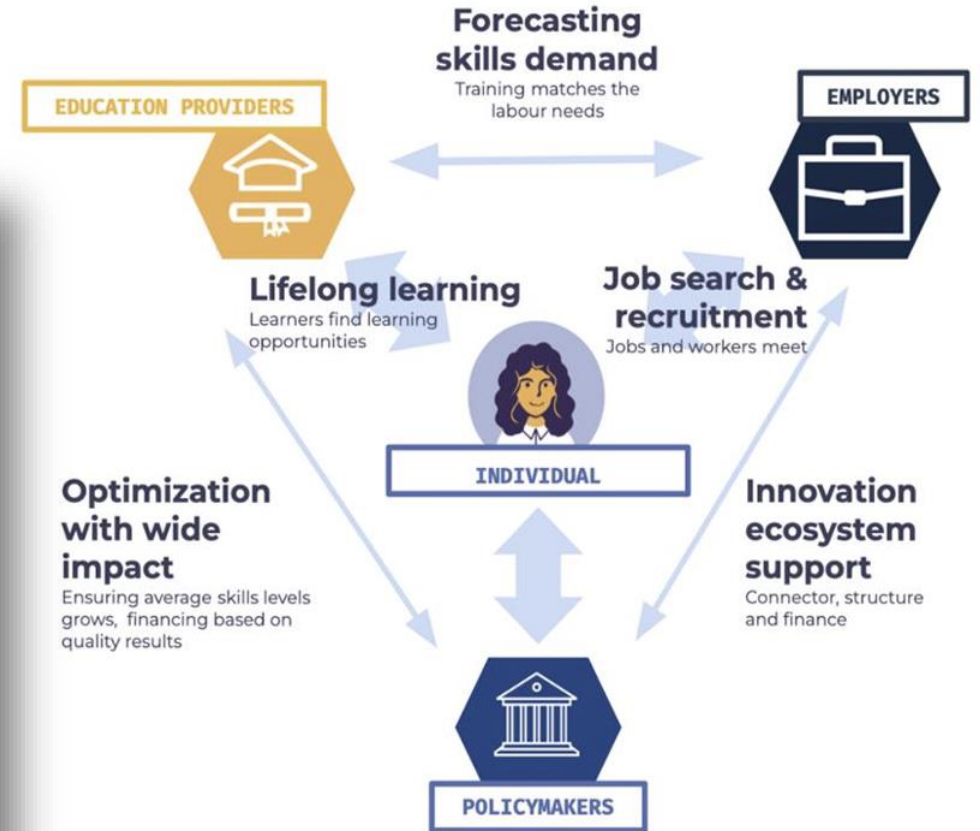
Forecasting skills demand
Training matches the labour needs

EDUCATION PROVIDERS

EMPLOYERS

Lifelong learning
Learners find learning opportunities

Job search & recruitment
Jobs and workers meet

INDIVIDUAL

Optimization with wide impact
Ensuring average skills levels grows, financing based on quality results

Innovation ecosystem support
Connector, structure and finance

POLICYMAKERS